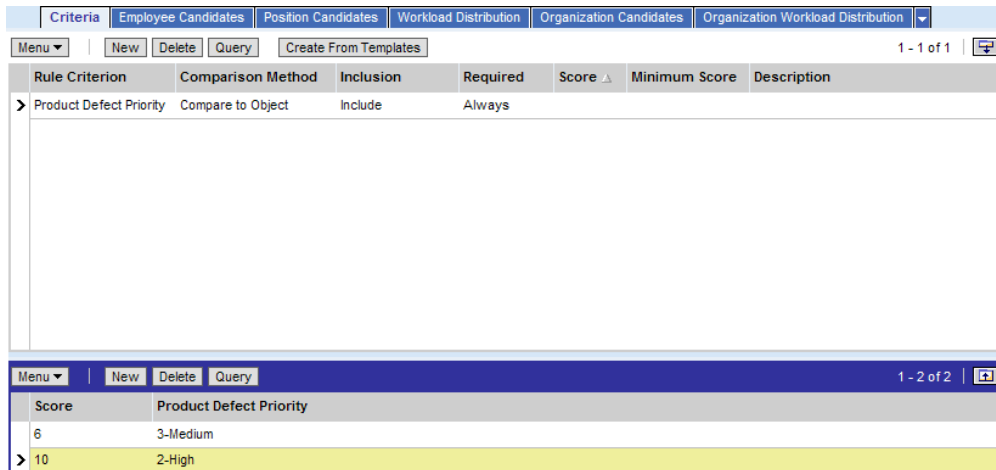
Criteria | Employee Candidates | Position Candidates | Workload Distribution | Organization Candidates | Organization Workload Distribution

Menu ▾ | New | Delete | Query | Create From Templates | 1 - 1 of 1

| Rule Criterion | Comparison Method | Inclusion | Required | Score | Minimum Score | Description |
|---|---|---|---|---|---|---|
| Product Defect Priority | Compare to Object | Include | Always | | | |

Menu ▾ | New | Delete | Query | 1 - 2 of 2

| Score | Product Defect Priority |
|---|---|
| 6 | 3-Medium |
| 10 | 2-High |